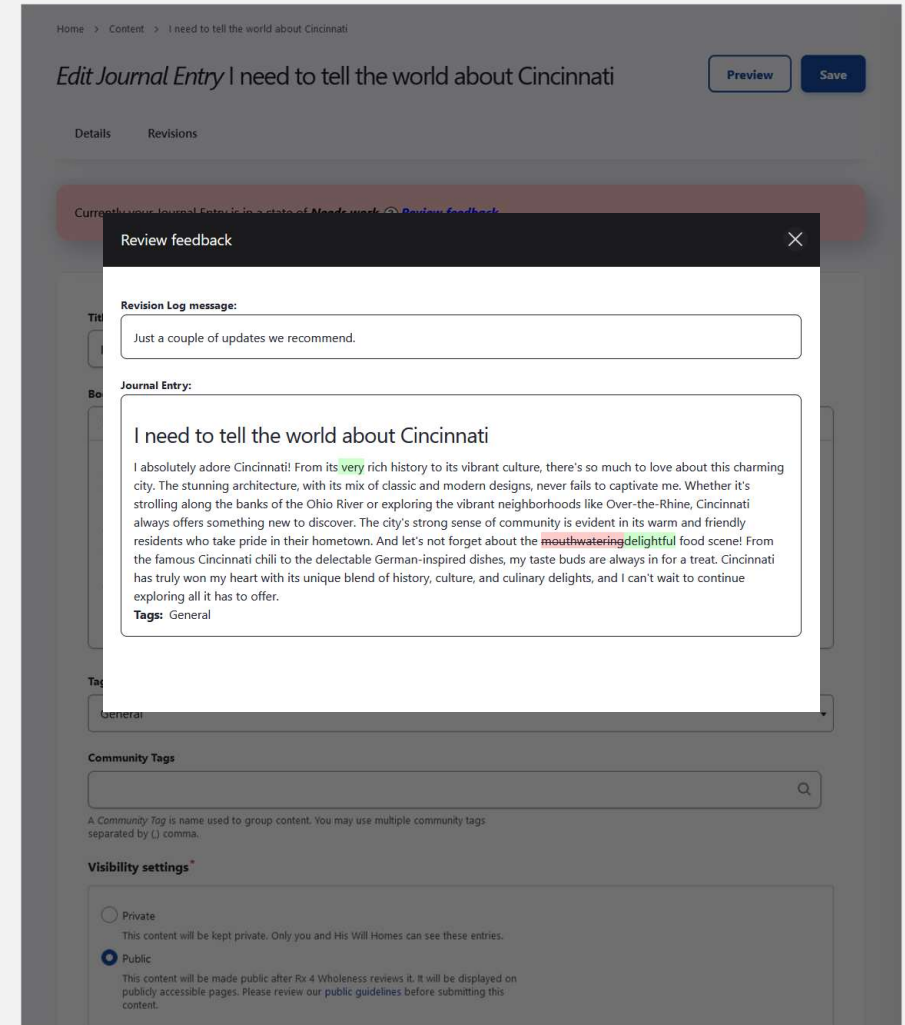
Home > Content > I need to tell the world about Cincinnati

*Edit Journal Entry* I need to tell the world about Cincinnati

Preview

Save

Details Revisions

Currently your Journal Entry is in a state of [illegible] Review feedback

Review feedback

×

Revision Log message:

Just a couple of updates we recommend.

Journal Entry:

I need to tell the world about Cincinnati

I absolutely adore Cincinnati! From its very rich history to its vibrant culture, there's so much to love about this charming city. The stunning architecture, with its mix of classic and modern designs, never fails to captivate me. Whether it's strolling along the banks of the Ohio River or exploring the vibrant neighborhoods like Over-the-Rhine, Cincinnati always offers something new to discover. The city's strong sense of community is evident in its warm and friendly residents who take pride in their hometown. And let's not forget about the ~~mouthwatering~~delightful food scene! From the famous Cincinnati chili to the delectable German-inspired dishes, my taste buds are always in for a treat. Cincinnati has truly won my heart with its unique blend of history, culture, and culinary delights, and I can't wait to continue exploring all it has to offer.

Tags: General

Tit

Bo

Ta

General

Community Tags

A Community Tag is name used to group content. You may use multiple community tags separated by (,) comma.

Visibility settings*

Private

This content will be kept private. Only you and His Will Homes can see these entries.

Public

This content will be made public after Rx 4 Wholeness reviews it. It will be displayed on publicly accessible pages. Please review our public guidelines before submitting this content.